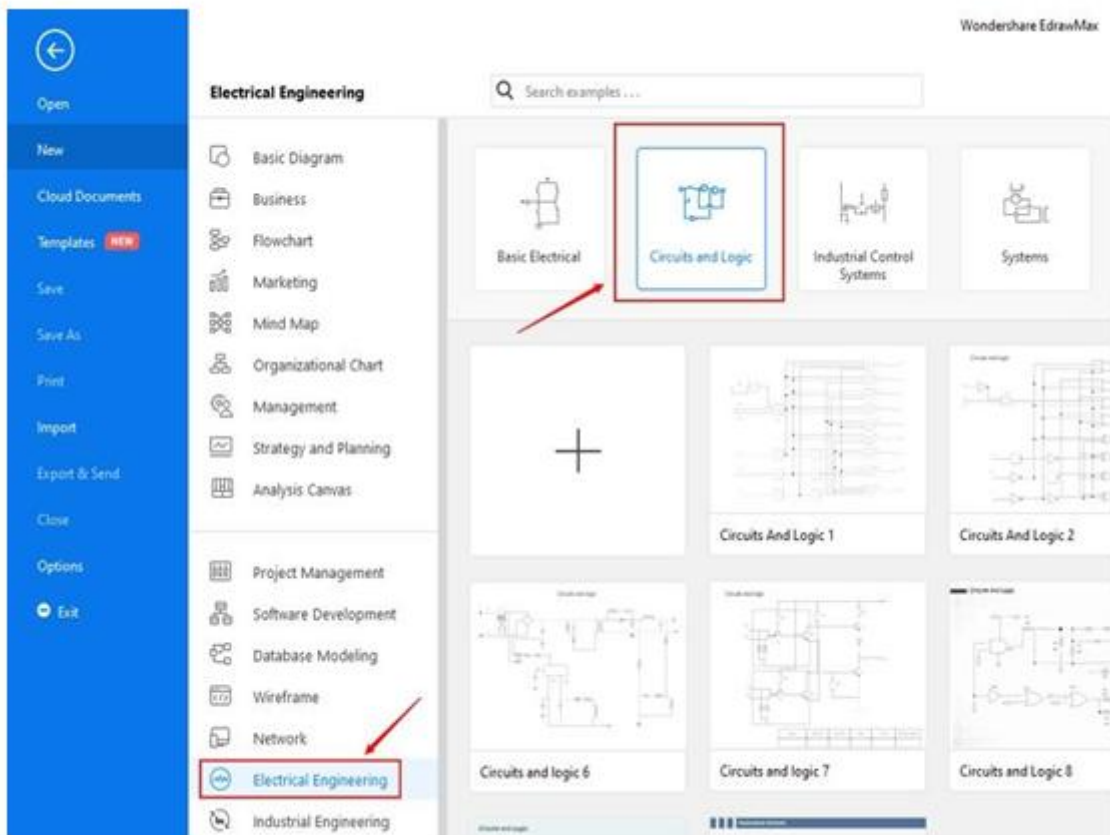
Wondershare EdrawMax

Open
New
Cloud Documents
Templates NEW
Save
Save As
Print
Import
Export & Send
Close
Options
Exit

Electrical Engineering

Search examples ...

Basic Diagram
Business
Flowchart
Marketing
Mind Map
Organizational Chart
Management
Strategy and Planning
Analysis Canvas

Project Management
Software Development
Database Modeling
Wireframe
Network
Electrical Engineering
Industrial Engineering

Basic Electrical
Circuits and Logic
Industrial Control Systems
Systems

Circuits And Logic 1
Circuits And Logic 2
Circuits and logic 6
Circuits and logic 7
Circuits and Logic 8